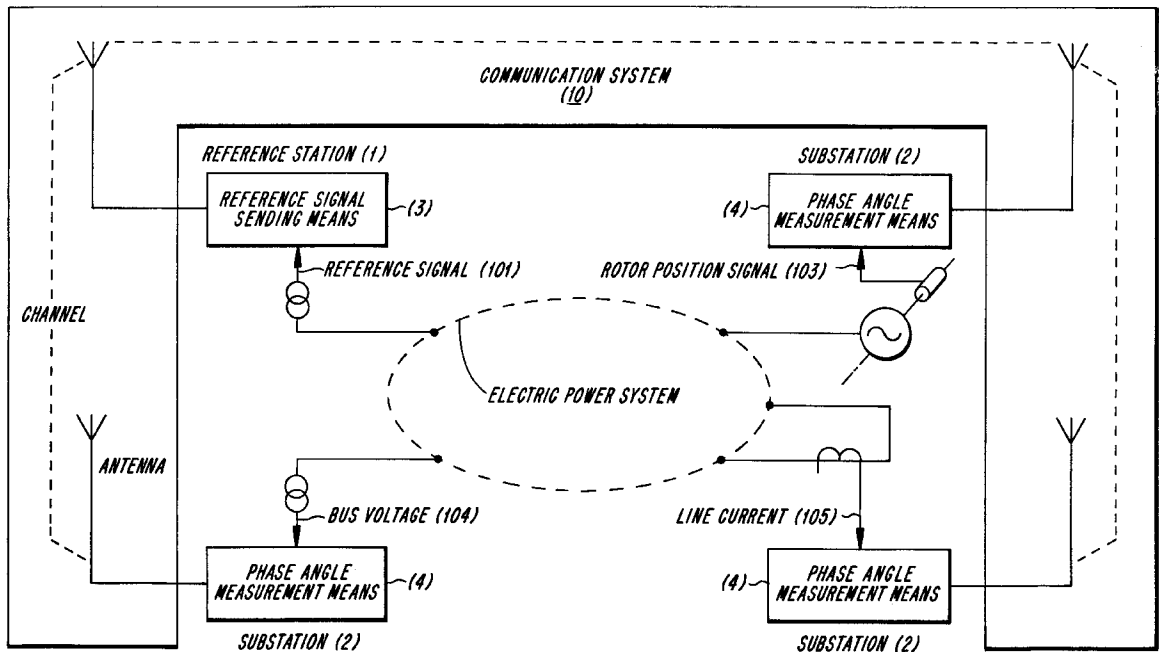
COMMUNICATION SYSTEM
(10)

REFERENCE STATION (1)

REFERENCE SIGNAL SENDING MEANS

(3)

SUBSTATION (2)

(4)

PHASE ANGLE MEASUREMENT MEANS

REFERENCE SIGNAL (101)

ROTOR POSITION SIGNAL (103)

CHANNEL

ELECTRIC POWER SYSTEM

ANTENNA

BUS VOLTAGE (104)

LINE CURRENT (105)

PHASE ANGLE MEASUREMENT MEANS

(4)

(4)

PHASE ANGLE MEASUREMENT MEANS

SUBSTATION (2)

SUBSTATION (2)